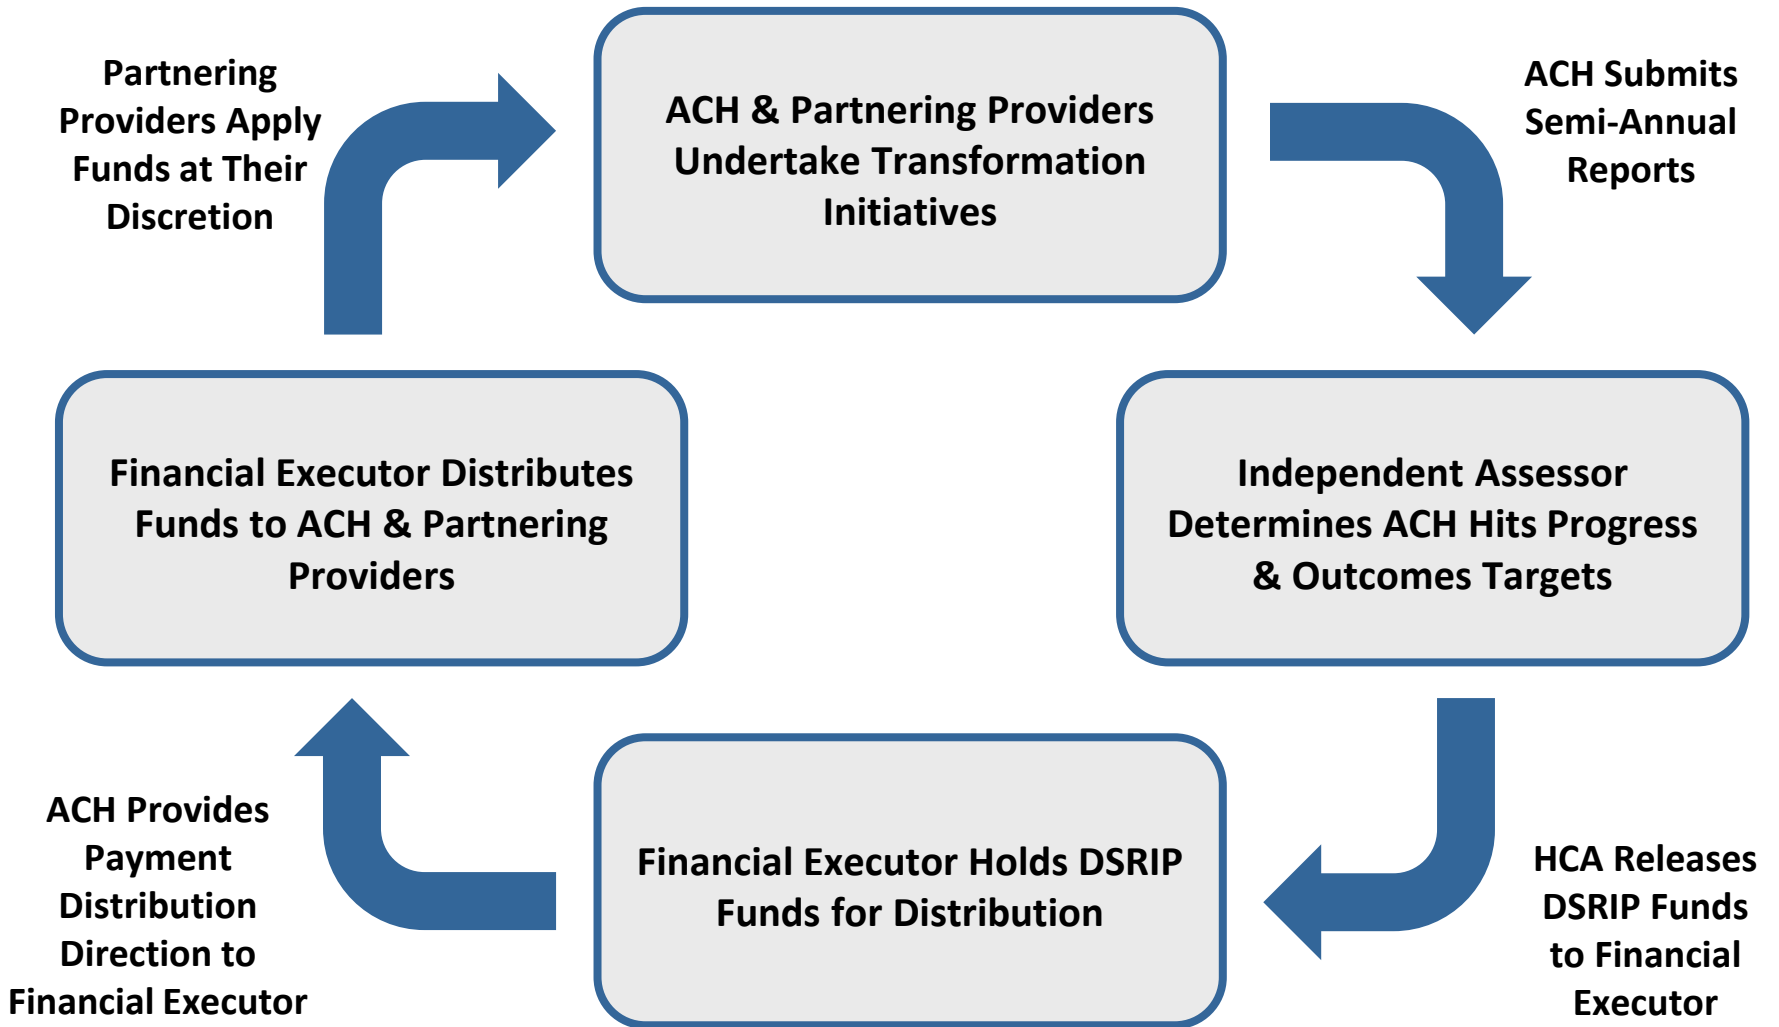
Partnering Providers Apply Funds at Their Discretion

ACH & Partnering Providers Undertake Transformation Initiatives

ACH Submits Semi-Annual Reports

Financial Executor Distributes Funds to ACH & Partnering Providers

Independent Assessor Determines ACH Hits Progress & Outcomes Targets

ACH Provides Payment Distribution Direction to Financial Executor

Financial Executor Holds DSRIP Funds for Distribution

HCA Releases DSRIP Funds to Financial Executor